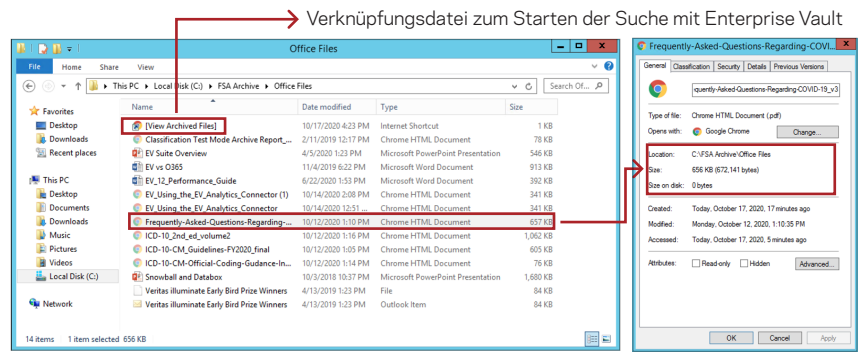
Verknüpfungsdatei zum Starten der Suche mit Enterprise Vault

Office Files

File Home Share View

This PC > Local Disk (C:) > FSA Archive > Office Files

Search Office Files

Favorites
Desktop
Downloads
Recent places

This PC
Desktop
Documents
Downloads
Music
Pictures
Videos
Local Disk (C:)

Network

| Name | Date modified | Type | Size |
|---|---|---|---|
| [View Archived Files] | 10/17/2020 4:23 PM | Internet Shortcut | 1 KB |
| Classification Test Mode Archive Report_... | 2/11/2019 12:17 PM | Chrome HTML Document | 78 KB |
| EV Suite Overview | 4/5/2020 1:23 PM | Microsoft PowerPoint Presentation | 546 KB |
| EV vs O365 | 11/4/2019 6:22 PM | Microsoft Word Document | 913 KB |
| EV_12_Performance_Guide | 6/22/2020 1:53 PM | Microsoft Word Document | 392 KB |
| EV_Using_the_EV_Analytics_Connector (1) | 10/14/2020 2:08 PM | Chrome HTML Document | 341 KB |
| EV_Using_the_EV_Analytics_Connector | 10/14/2020 2:08 PM | Chrome HTML Document | 341 KB |
| Frequently-Asked-Questions-Regarding-... | 10/12/2020 1:10 PM | Chrome HTML Document | 657 KB |
| ICD-10_2nd_ed_volume2 | 10/12/2020 1:16 PM | Chrome HTML Document | 1,062 KB |
| ICD-10-CM_Guidelines-FY2020_final | 10/12/2020 1:16 PM | Chrome HTML Document | 605 KB |
| ICD-10-CM-Official-Coding-Gudance-In... | 10/12/2020 1:16 PM | Chrome HTML Document | 241 KB |
| Snowball and Databox | 10/3/2018 10:37 PM | Microsoft PowerPoint Presentation | 1,680 KB |
| Veritas illuminate Early Bird Prize Winners | 4/13/2019 1:23 PM | File | 84 KB |
| Veritas illuminate Early Bird Prize Winners | 4/13/2019 1:23 PM | Outlook Item | 84 KB |

14 items 1 item selected 656 KB

Frequently-Asked-Questions-Regarding-COVID...

General Classification Security Details Previous Versions

quently-Asked-Questions-Regarding-COVID-19_v3

Type of file: Chrome HTML Document (.pdf)
Opens with: Google Chrome Change...

Location: C:\FSA Archive\Office Files
Size: 656 KB (672,141 bytes)
Size on disk: 0 bytes

Created: Today, October 17, 2020, 17 minutes ago
Modified: Monday, October 12, 2020, 1:10:35 PM
Accessed: Today, October 17, 2020, 5 minutes ago

Attributes: Read-only Hidden Advanced...

OK Cancel Apply